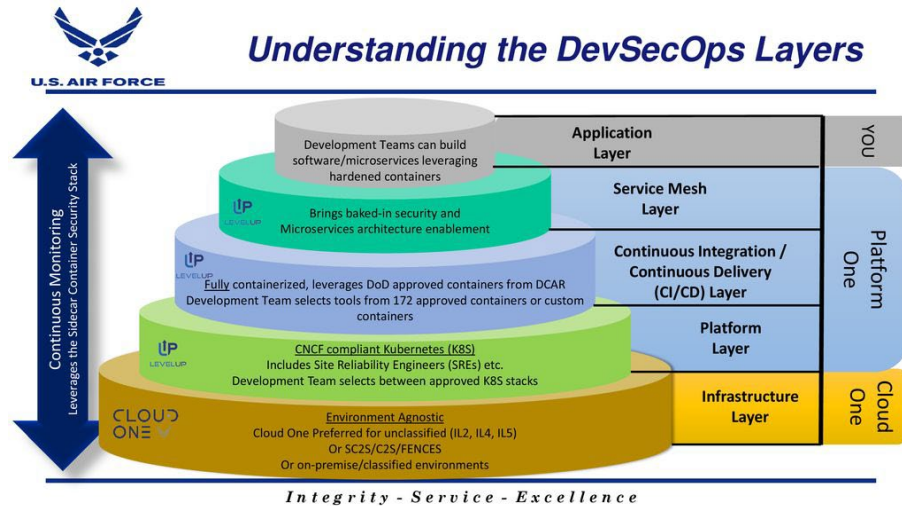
U.S. AIR FORCE

Understanding the DevSecOps Layers

Continuous Monitoring
Leverages the Sidecar Container Security Stack

Development Teams can build software/microservices leveraging hardened containers

LEVELUP
Brings baked-in security and Microservices architecture enablement

LEVELUP
Fully containerized, leverages DoD approved containers from DCAR
Development Team selects tools from 172 approved containers or custom containers

LEVELUP
CNCF compliant Kubernetes (K8S)
Includes Site Reliability Engineers (SREs) etc.
Development Team selects between approved K8S stacks

CLOUD ONE
Environment Agnostic
Cloud One Preferred for unclassified (IL2, IL4, IL5)
Or SC2S/C2S/FENCES
Or on-premise/classified environments

Application Layer

Service Mesh Layer

Continuous Integration / Continuous Delivery (CI/CD) Layer

Platform Layer

Infrastructure Layer

YOU

Platform One

Cloud One

Integrity - Service - Excellence